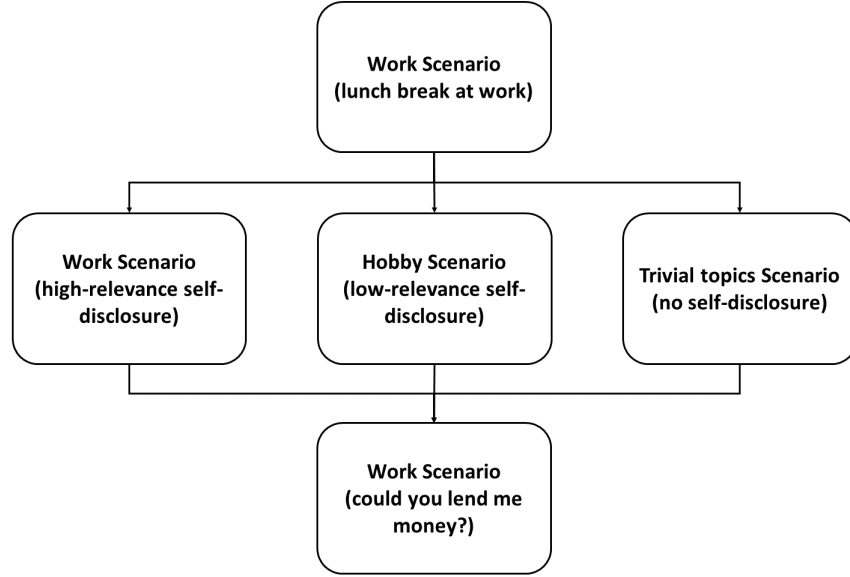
Work Scenario
(lunch break at work)

Work Scenario
(high-relevance self-disclosure)

Hobby Scenario
(low-relevance self-disclosure)

Trivial topics Scenario
(no self-disclosure)

Work Scenario
(could you lend me money?)